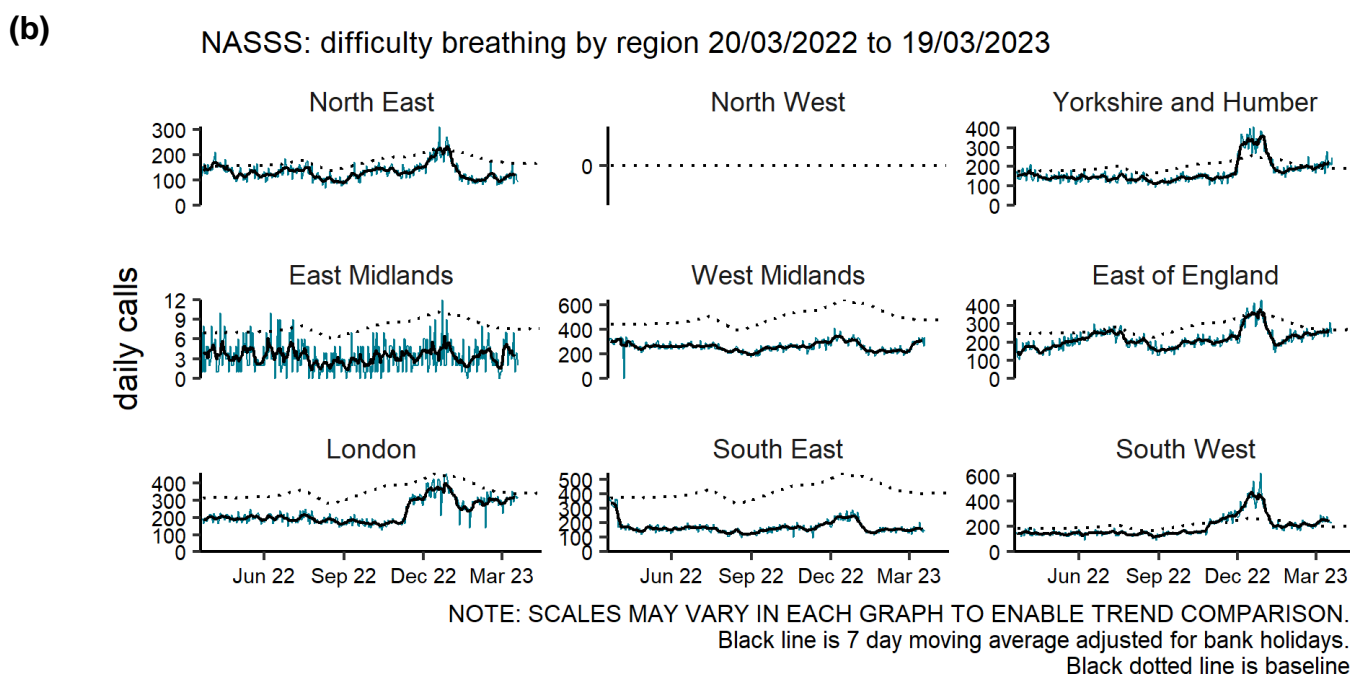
(b)

NASSS: difficulty breathing by region 20/03/2022 to 19/03/2023

daily calls

North East
300
200
100
0

North West
0

Yorkshire and Humber
400
300
200
100
0

East Midlands
12
9
6
3
0

West Midlands
600
400
200
0

East of England
400
300
200
100
0

London
400
300
200
100
0
Jun 22 Sep 22 Dec 22 Mar 23

South East
500
400
300
200
100
0
Jun 22 Sep 22 Dec 22 Mar 23

South West
600
400
200
0
Jun 22 Sep 22 Dec 22 Mar 23

NOTE: SCALES MAY VARY IN EACH GRAPH TO ENABLE TREND COMPARISON.
Black line is 7 day moving average adjusted for bank holidays.
Black dotted line is baseline